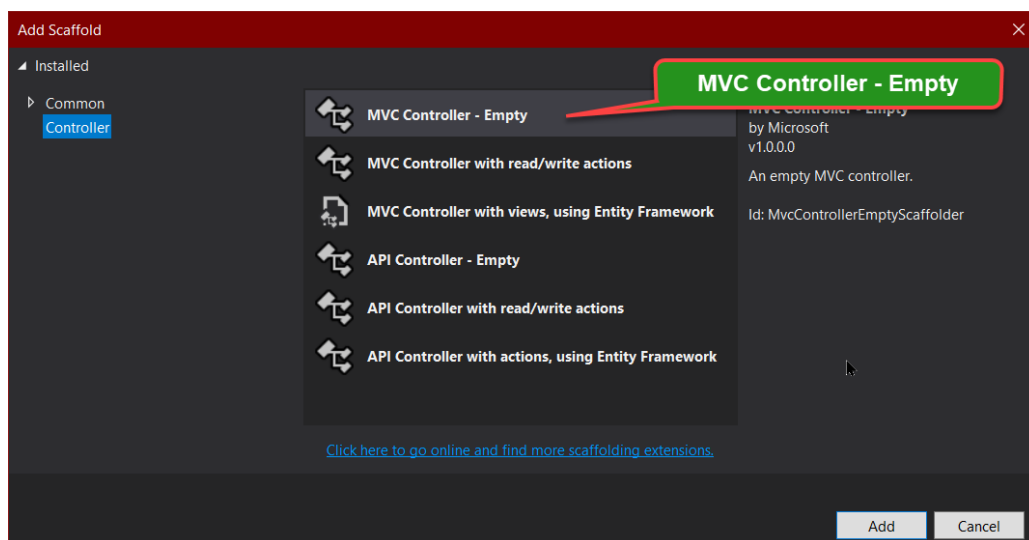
Add Scaffold

Installed

Common
Controller

MVC Controller - Empty
MVC Controller with read/write actions
MVC Controller with views, using Entity Framework
API Controller - Empty
API Controller with read/write actions
API Controller with actions, using Entity Framework

MVC Controller - Empty

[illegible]
by Microsoft
v1.0.0.0

An empty MVC controller.

Id: MvcControllerEmptyScaffolder

Click here to go online and find more scaffolding extensions.

Add
Cancel